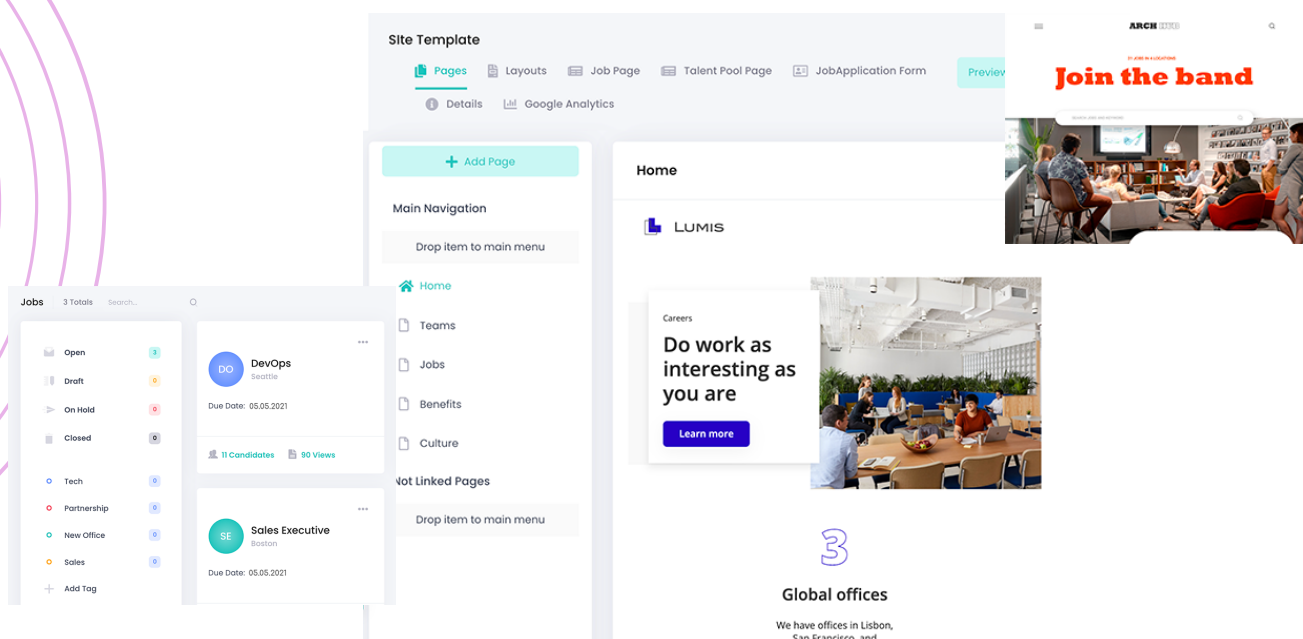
Site Template

Pages
Layouts
Job Page
Talent Pool Page
JobApplication Form
Preview
Details
Google Analytics

ARCH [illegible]
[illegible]
Join the band
SEARCH JOBS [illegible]

Add Page
Main Navigation
Drop item to main menu
Home
Teams
Jobs
Benefits
Culture
Not Linked Pages
Drop item to main menu

Home
LUMIS
Careers
Do work as interesting as you are
Learn more
3
Global offices
We have offices in Lisbon, San Francisco, and

Jobs
3 Totals
Search...
Open 3
Draft 0
On Hold 0
Closed 0
Tech 0
Partnership 0
New Office 0
Sales 0
Add Tag

DO
DevOps
Seattle
Due Date: 05.05.2021
11 Candidates
90 Views

SE
Sales Executive
Boston
Due Date: 05.05.2021